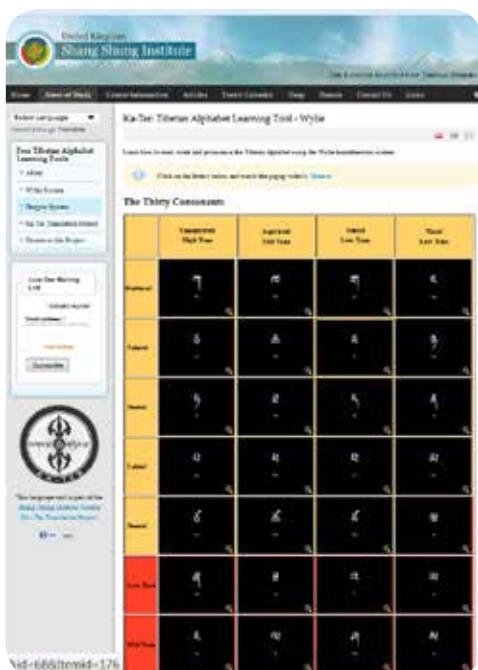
United Kingdom
Shang Shung Institute

Home | Areas of Study | Course Information | Articles | Events Calendar | Shop | Donate | Contact Us | Links

Select Language
Powered by Google Translate

Free Tibetan Alphabet Learning Tools
• About
• Wylie System
• Pinyin System
• Ka-Ter Translation Project
• Donate to the Project

Ka-Ter Tibetan Alphabet Learning Tool - Wylie

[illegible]

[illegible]

The Thirty Consonants

| | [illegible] High Tone | Aspirated Mid Tone | Voiced Low Tone | Nasal Low Tone |
|---|---|---|---|---|
| Guttural | ཀ | ཁ | ག | ང |
| Palatal | ཅ | ཆ | ཇ | ཉ |
| Dental | ཏ | ཐ | ད | ན |
| Labial | པ | ཕ | བ | མ |
| Dental | ཙ | ཚ | ཛ | ཝ |
| Low Tone | ཞ | ཟ | འ | ཡ |
| Mid Tone | ར | ལ | ཤ | ས |

This language tool is a part of the Shang Shung Institute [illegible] Ka-Ter Translation Project

KA-TER

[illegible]

?id=68&Itemid=176